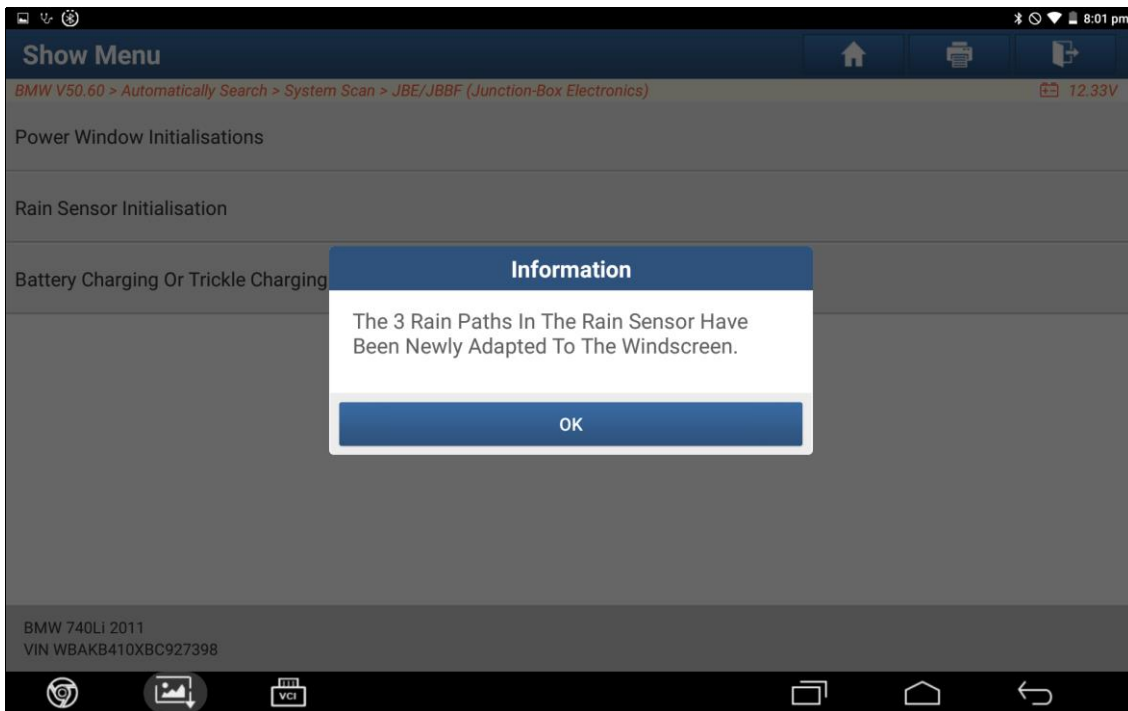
8:01 pm

Show Menu

BMW V50.60 > Automatically Search > System Scan > JBE/JBBF (Junction-Box Electronics)

12.33V

Power Window Initialisations

Rain Sensor Initialisation

Battery Charging Or Trickle Charging

Information

The 3 Rain Paths In The Rain Sensor Have Been Newly Adapted To The Windscreen.

OK

BMW 740Li 2011
VIN WBAKB410XBC927398

VCI